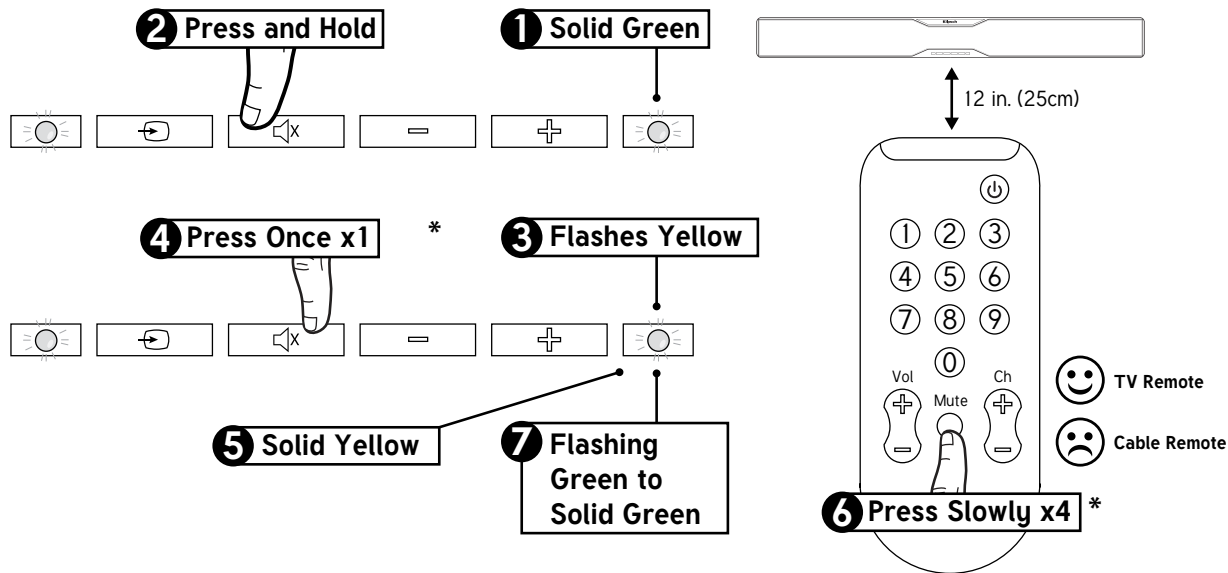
2 Press and Hold

1 Solid Green

12 in. (25cm)

4 Press Once x1

*

3 Flashes Yellow

1 2 3
4 5 6
7 8 9
0

Vol

Mute

Ch

TV Remote

Cable Remote

5 Solid Yellow

7 Flashing Green to Solid Green

6 Press Slowly x4 *